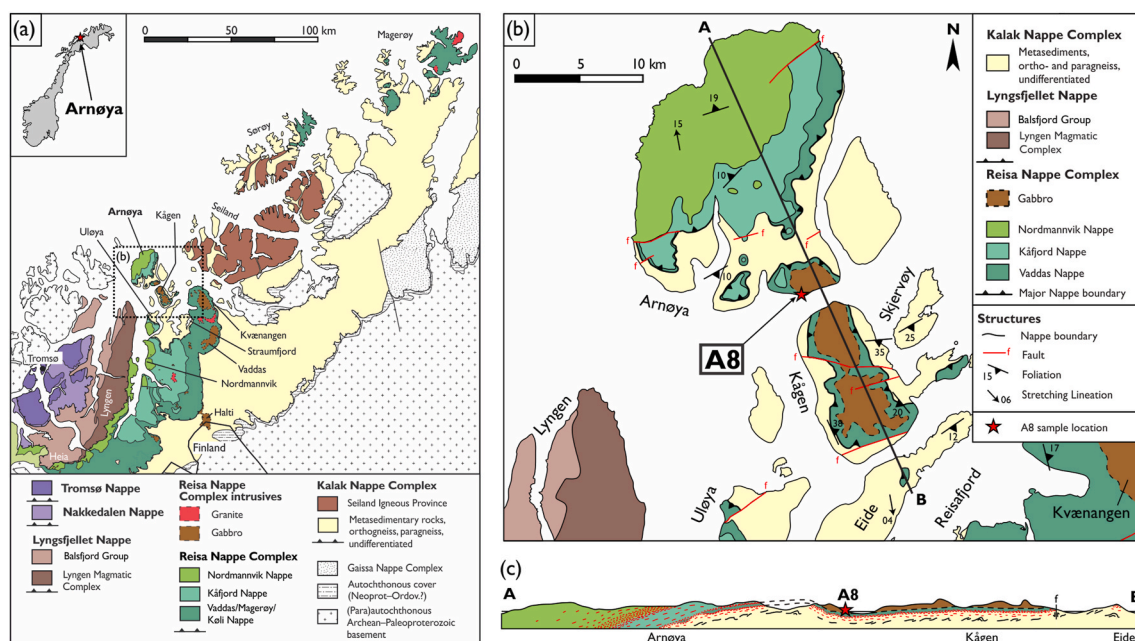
(a)

0 50 100 km

Arnøya

Magerøy

Sørøy

Seiland

Arnøya

Kågen

Uløya

(b)

Kvænangen

Straumfjord

Vaddas

Nordmannvik

Tromsø

Lyngen

Halti

Finland

Heia

Tromsø Nappe

Nakkedalen Nappe

Lyngsfjellet Nappe

Balsfjord Group

Lyngen Magmatic Complex

Reisa Nappe Complex intrusives

Granite

Gabbro

Reisa Nappe Complex

Nordmannvik Nappe

Kåfjord Nappe

Vaddas/Magerøy/ Køli Nappe

Kalak Nappe Complex

Seiland Igneous Province

Metasedimentary rocks, orthogneiss, paragneiss, undifferentiated

Gaissa Nappe Complex

Autochthonous cover (Neoprot–Ordov.?)

(Para)autochthonous Archean–Paleoproterozoic basement

(b)

A

0 5 10 km

N

19

15

10

f

f

f

f

10

Arnøya

A8

Skjervøy

25

35

Kågen

20

36

12

17

Lyngen

Uløya

f

B

Eide

04

Reisafjord

Kvænangen

Kalak Nappe Complex

Metasediments, ortho- and paragneiss, undifferentiated

Lyngsfjellet Nappe

Balsfjord Group

Lyngen Magmatic Complex

Reisa Nappe Complex

Gabbro

Nordmannvik Nappe

Kåfjord Nappe

Vaddas Nappe

Major Nappe boundary

Structures

Nappe boundary

f Fault

15 Foliation

06 Stretching Lineation

A8 sample location

(c)

A

A8

f

B

Arnøya

Kågen

Eide